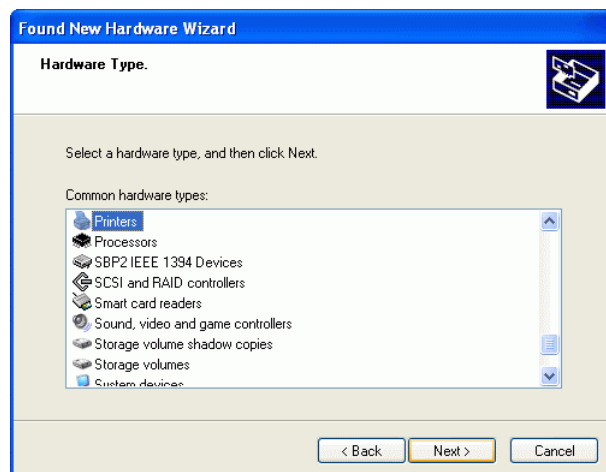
Found New Hardware Wizard

Hardware Type.

Select a hardware type, and then click Next.

Common hardware types:

Printers
Processors
SBP2 IEEE 1394 Devices
SCSI and RAID controllers
Smart card readers
Sound, video and game controllers
Storage volume shadow copies
Storage volumes
System devices

< Back
Next >
Cancel